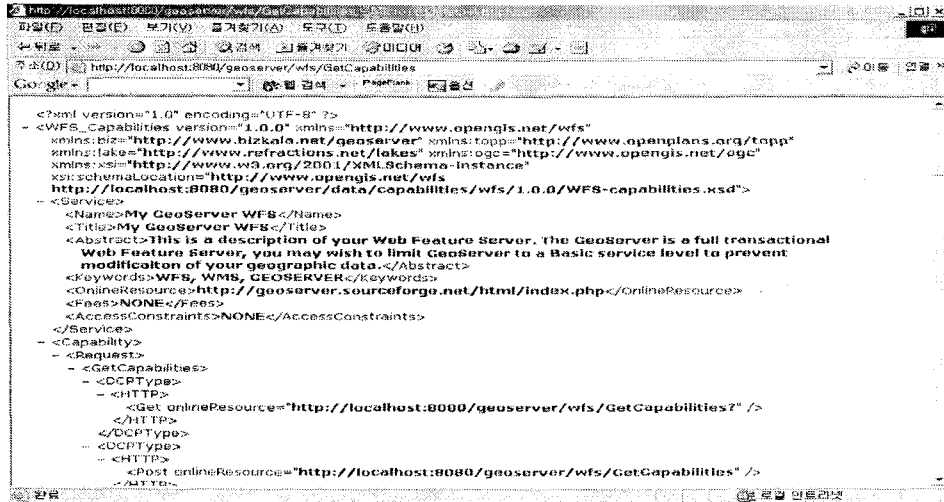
http://localhost:8080/geoserver/wfs/GetCapabilities

파일(F) 편집(E) 보기(V) 즐겨찾기(A) 도구(T) 도움말(H)

뒤로 검색 즐겨찾기 미디어

주소(D) http://localhost:8080/geoserver/wfs/GetCapabilities 이동 연결

Google 웹 검색 PageRank 옵션

<?xml version="1.0" encoding="UTF-8" ?>
- <WFS_Capabilities version="1.0.0" xmlns="http://www.opengis.net/wfs" xmlns:biz="http://www.bizkala.net/geoserver" xmlns:topp="http://www.openplans.org/topp" xmlns:lake="http://www.refractions.net/lakes" xmlns:ogc="http://www.opengis.net/ogc" xmlns:xsi="http://www.w3.org/2001/XMLSchema-instance" xsi:schemaLocation="http://www.opengis.net/wfs http://localhost:8080/geoserver/data/capabilities/wfs/1.0.0/WFS-capabilities.xsd">
- <Service>
<Name>My GeoServer WFS</Name>
<Title>My GeoServer WFS</Title>
<Abstract>This is a description of your Web Feature Server. The GeoServer is a full transactional Web Feature Server, you may wish to limit GeoServer to a Basic service level to prevent modificaiton of your geographic data.</Abstract>
<Keywords>WFS, WMS, GEOSERVER</Keywords>
<OnlineResource>http://geoserver.sourceforge.net/html/index.php</OnlineResource>
<Fees>NONE</Fees>
<AccessConstraints>NONE</AccessConstraints>
</Service>
- <Capability>
- <Request>
- <GetCapabilities>
- <DCPType>
- <HTTP>
<Get onlineResource="http://localhost:8080/geoserver/wfs/GetCapabilities?" />
</HTTP>
</DCPType>
- <DCPType>
- <HTTP>
<Post onlineResource="http://localhost:8080/geoserver/wfs/GetCapabilities" />
</HTTP>

완료 로컬 인트라넷